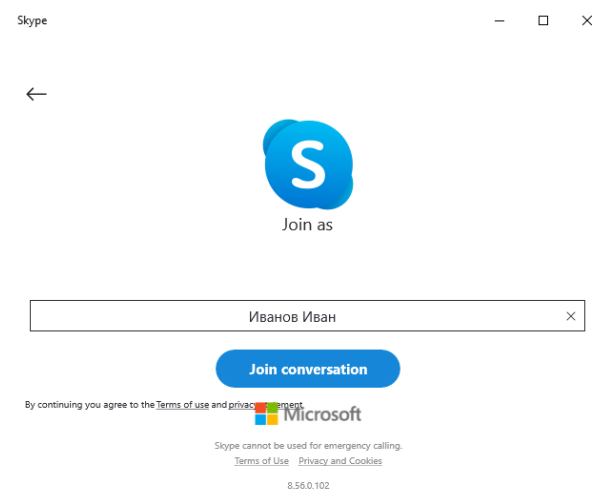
Skype

Join as

Иванов Иван

Join conversation

By continuing you agree to the Terms of use and privac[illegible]ement.

Microsoft

Skype cannot be used for emergency calling.

Terms of Use Privacy and Cookies

8.56.0.102